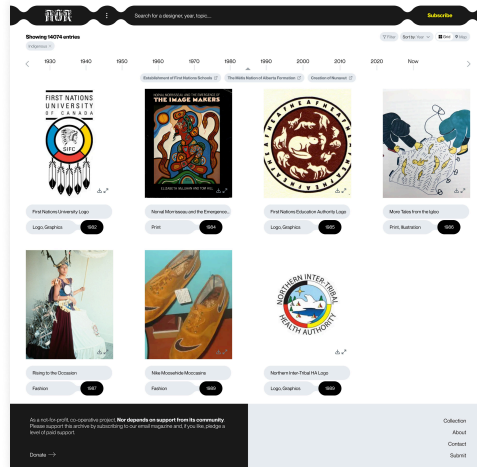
Nor

Search for a designer, year, topic...

Subscribe

Showing 14074 entries

Indigenous ×

Filter Sort by: Year Grid Map

1930 1940 1950 1960 1970 1980 1990 2000 2010 2020 Now

Establishment of First Nations Schools

The Métis Nation of Alberta Formation

Creation of Nunavut

FIRST NATIONS UNIVERSITY OF CANADA

SIFC

First Nations University Logo

Logo, Graphics 1982

NORVAL MORRISSEAU AND THE EMERGENCE OF THE IMAGE MAKERS

ELIZABETH McLUHAN TOM HILL

Norval Morrisseau and the Emergence...

Print 1984

First Nations Education Authority Logo

Logo, Graphics 1985

More Tales from the Igloo

Print, Illustration 1986

Rising to the Occasion

Fashion 1987

Nike Moosehide Moccasins

Fashion 1989

NORTHERN INTER-TRIBAL HEALTH AUTHORITY

Northern Inter-Tribal HA Logo

Logo, Graphics 1989

As a not-for-profit, co-operative project, Nor depends on support from its community. Please support this archive by subscribing to our email magazine and, if you like, pledge a level of paid support.

Donate →

Collection

About

Contact

Submit